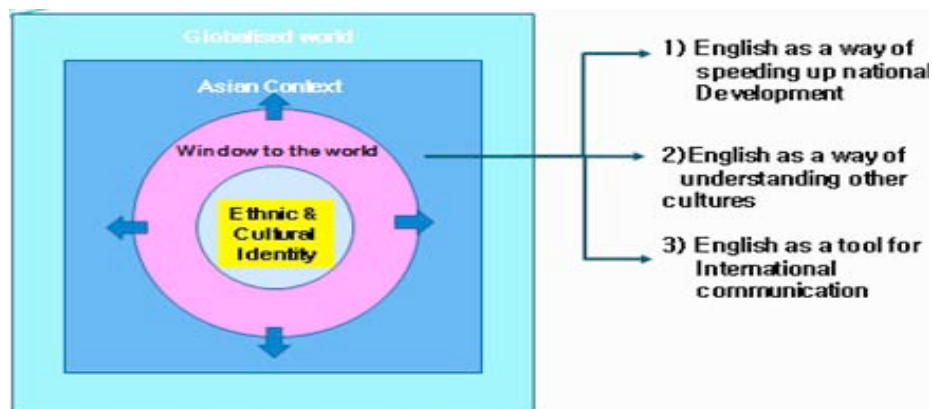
Globalised world

Asian Context

Window to the world

Ethnic & Cultural Identity

1) English as a way of speeding up national Development

2)English as a way of understanding other cultures

3) English as a tool for International communication